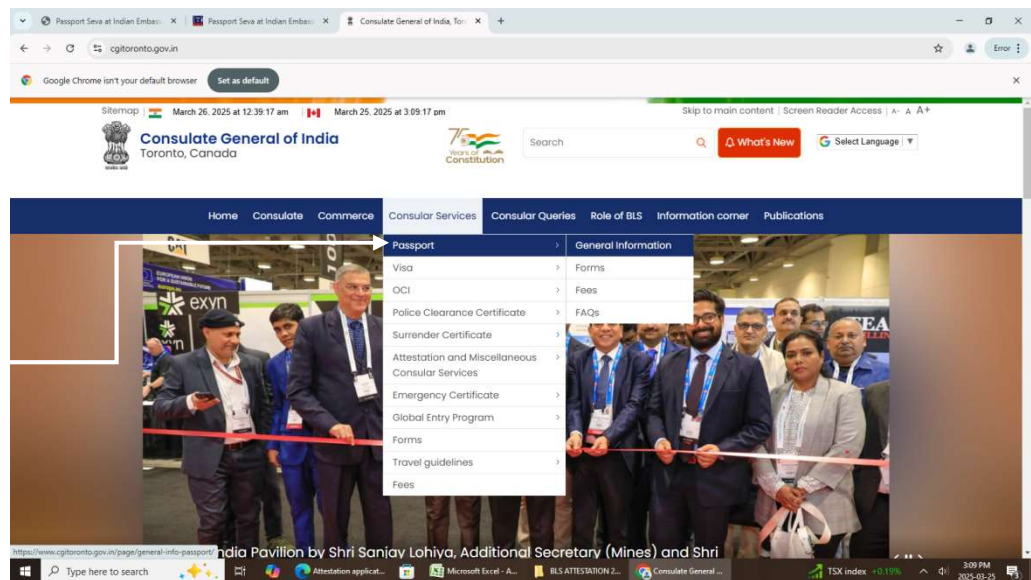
Passport Seva at Indian Embas ×
Passport Seva at Indian Embas ×
Consulate General of India, Tor ×
+

cgitoronto.gov.in
Error

Google Chrome isn't your default browser
Set as default

Sitemap | March 26, 2025 at 12:39:17 am | March 25, 2025 at 3:09:17 pm
Skip to main content | Screen Reader Access | A- A A+

Consulate General of India
Toronto, Canada

75 Years of Constitution

Search
What's New
Select Language

Home
Consulate
Commerce
Consular Services
Consular Queries
Role of BLS
Information corner
Publications

Passport
Visa
OCI
Police Clearance Certificate
Surrender Certificate
Attestation and Miscellaneous Consular Services
Emergency Certificate
Global Entry Program
Forms
Travel guidelines
Fees

General Information
Forms
Fees
FAQs

exyn

https://www.cgitoronto.gov.in/page/general-info-passport/
India Pavilion by Shri Sanjay Lohiya, Additional Secretary (Mines) and Shri

Type here to search
Attestation applicat...
Microsoft Excel - A...
BLS ATTESTATION 2...
Consulate General ...
TSX index +0.19%
3:09 PM
2025-03-25